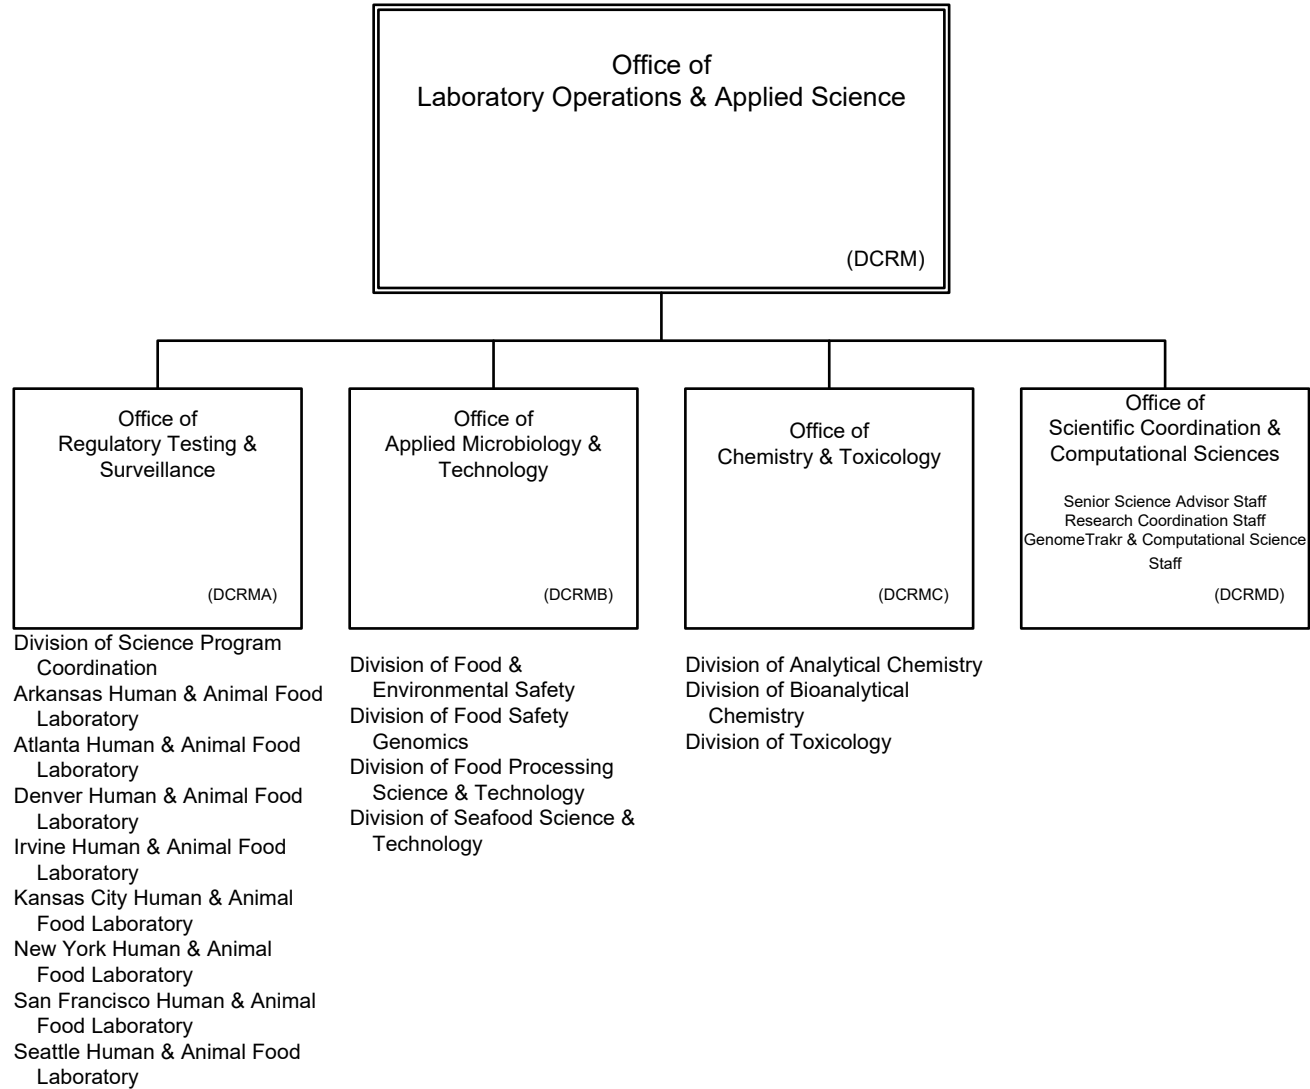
Office of
Laboratory Operations & Applied Science

(DCRM)

Office of
Regulatory Testing & Surveillance

(DCRMA)

Division of Science Program Coordination
Arkansas Human & Animal Food Laboratory
Atlanta Human & Animal Food Laboratory
Denver Human & Animal Food Laboratory
Irvine Human & Animal Food Laboratory
Kansas City Human & Animal Food Laboratory
New York Human & Animal Food Laboratory
San Francisco Human & Animal Food Laboratory
Seattle Human & Animal Food Laboratory

Office of
Applied Microbiology & Technology

(DCRMB)

Division of Food & Environmental Safety
Division of Food Safety Genomics
Division of Food Processing Science & Technology
Division of Seafood Science & Technology

Office of
Chemistry & Toxicology

(DCRMC)

Division of Analytical Chemistry
Division of Bioanalytical Chemistry
Division of Toxicology

Office of
Scientific Coordination & Computational Sciences

Senior Science Advisor Staff
Research Coordination Staff
GenomeTrakr & Computational Science Staff

(DCRMD)